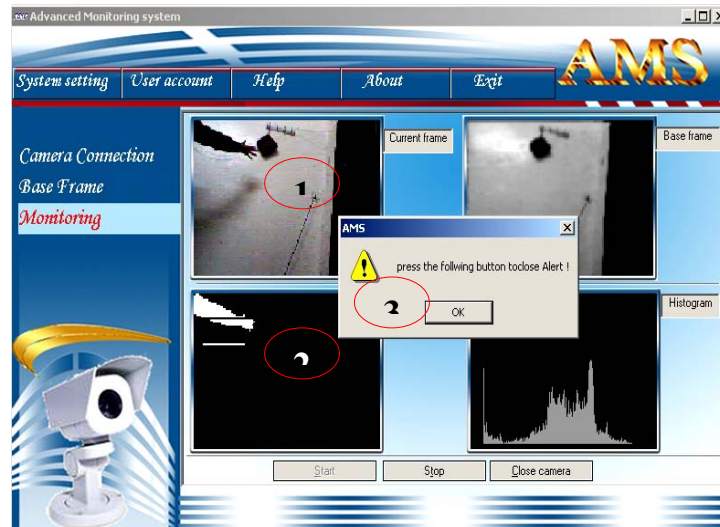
Advanced Monitoring system

System setting | User account | Help | About | Exit

AMS

Camera Connection
Base Frame
Monitoring

Current frame
1

Base frame

AMS
press the follwing button toclose Alert !
3
OK

2

Histogram

Start | Stop | Close camera